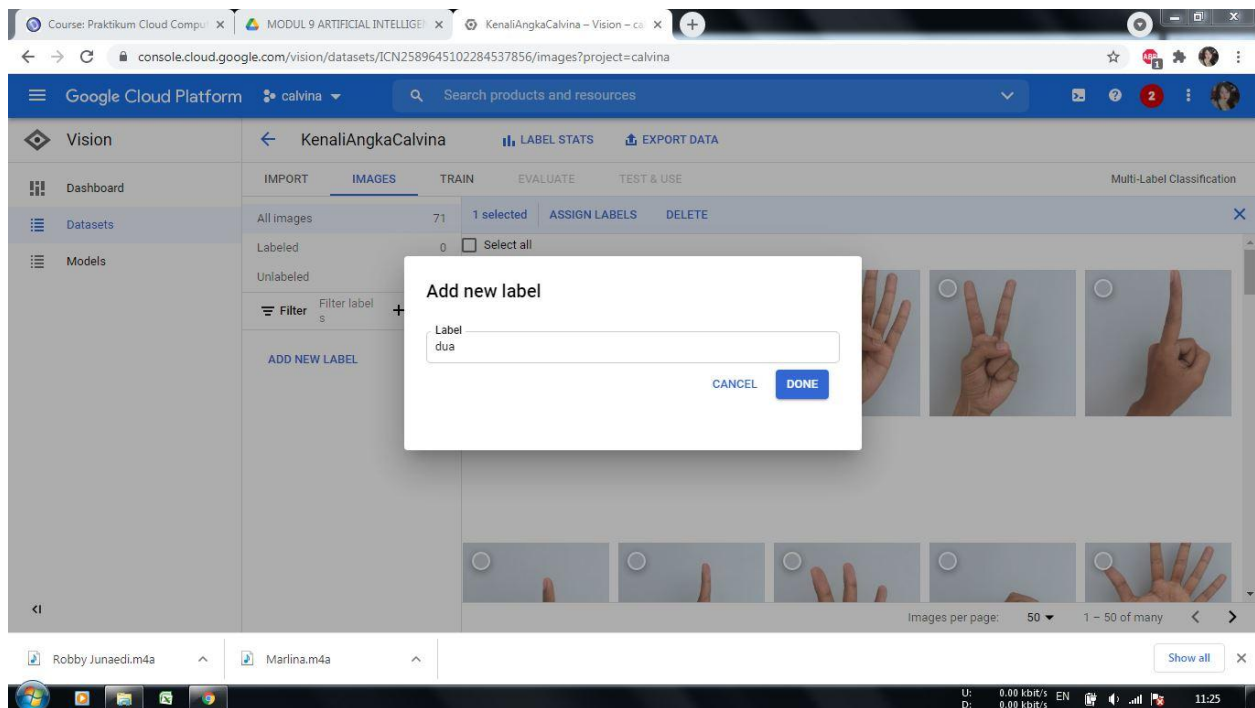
Course: Praktikum Cloud Compu ×
MODUL 9 ARTIFICIAL INTELLIGEI ×
KenaliAngkaCalvina – Vision – ca ×
console.cloud.google.com/vision/datasets/ICN2589645102284537856/images?project=calvina
Google Cloud Platform calvina
Search products and resources
2
Vision
KenaliAngkaCalvina
LABEL STATS
EXPORT DATA
Dashboard
Datasets
Models
IMPORT
IMAGES
TRAIN
EVALUATE
TEST & USE
Multi-Label Classification
All images 71
Labeled 0
Unlabeled
Filter Filter labels
ADD NEW LABEL
1 selected
ASSIGN LABELS
DELETE
Select all
Add new label
Label
dua
CANCEL
DONE
Images per page: 50
1 – 50 of many
Robby Junaedi.m4a
Marlina.m4a
Show all
U: 0.00 kbit/s
D: 0.00 kbit/s
EN
11:25